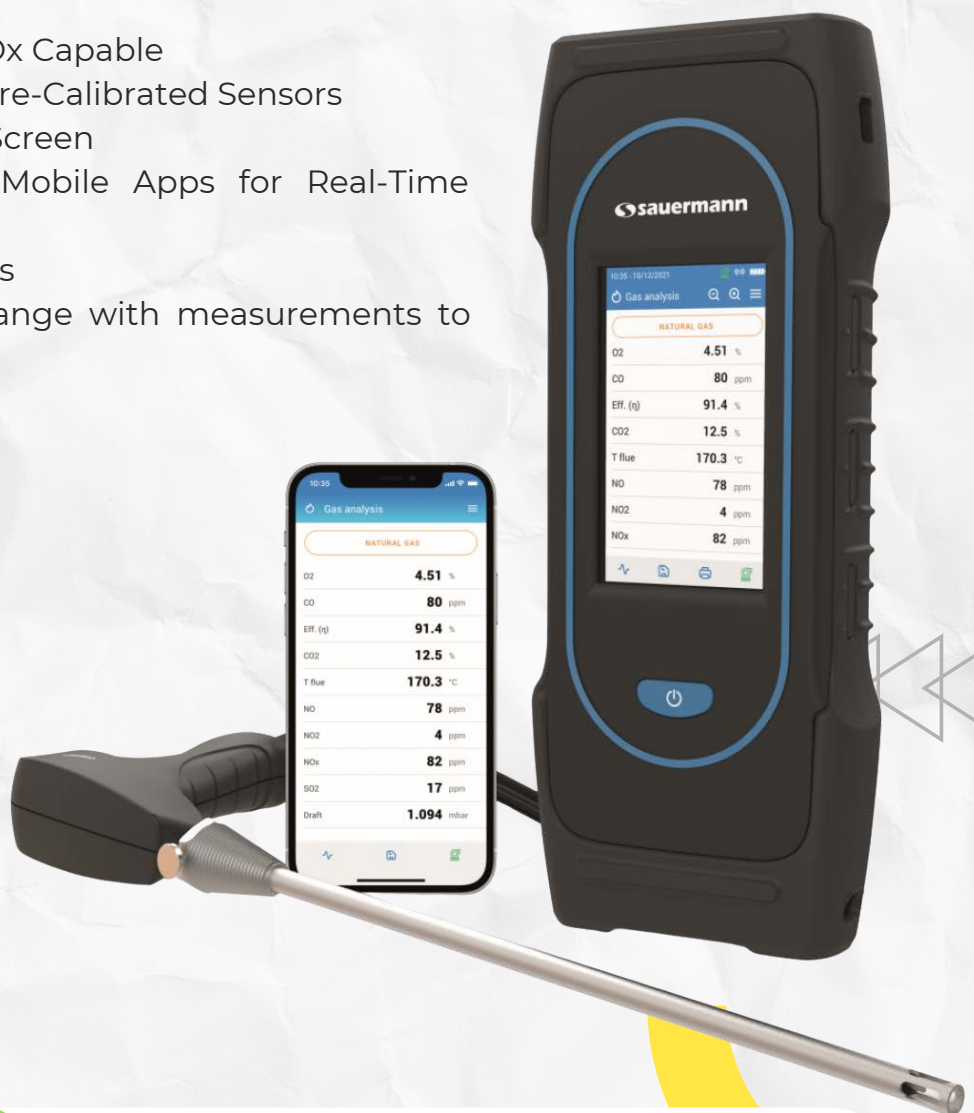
Ox Capable
re-Calibrated Sensors
Screen
Mobile Apps for Real-Time
s
ange with measurements to

sauermann

10:35 - 10/12/2021
Gas analysis
NATURAL GAS
| | |
|---|---|
| O2 | 4.51 % |
| CO | 80 ppm |
| Eff. (η) | 91.4 % |
| CO2 | 12.5 % |
| T flue | 170.3 °C |
| NO | 78 ppm |
| NO2 | 4 ppm |
| NOx | 82 ppm |

10:35
Gas analysis
NATURAL GAS
| | |
|---|---|
| O2 | 4.51 % |
| CO | 80 ppm |
| Eff. (η) | 91.4 % |
| CO2 | 12.5 % |
| T flue | 170.3 °C |
| NO | 78 ppm |
| NO2 | 4 ppm |
| NOx | 82 ppm |
| SO2 | 17 ppm |
| Draft | 1.094 mbar |